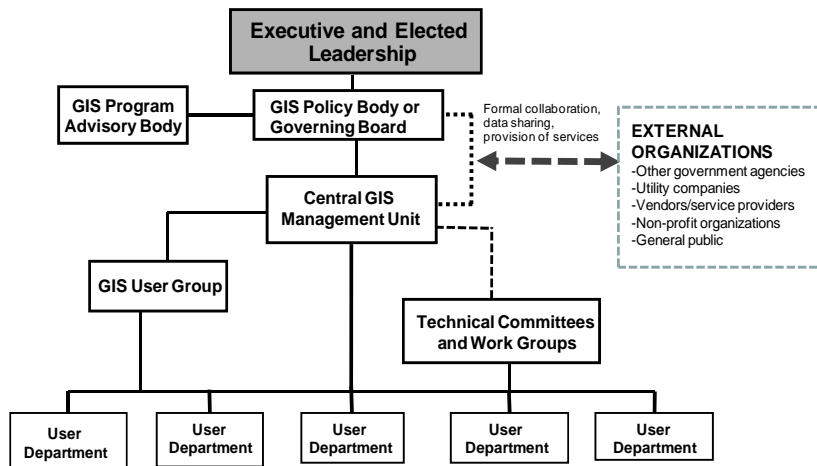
Executive and Elected Leadership

GIS Program Advisory Body

GIS Policy Body or Governing Board

Formal collaboration, data sharing, provision of services

EXTERNAL ORGANIZATIONS
-Other government agencies
-Utility companies
-Vendors/service providers
-Non-profit organizations
-General public

Central GIS Management Unit

GIS User Group

Technical Committees and Work Groups

User Department

User Department

User Department

User Department

User Department